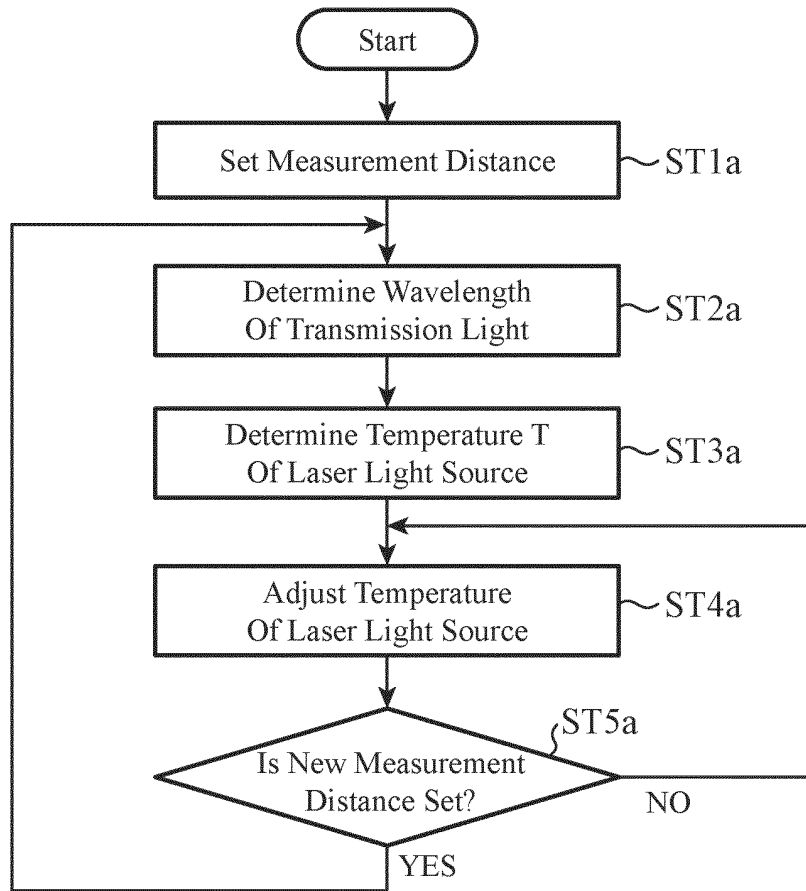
Start

Set Measurement Distance

ST1a

Determine Wavelength Of Transmission Light

ST2a

Determine Temperature T Of Laser Light Source

ST3a

Adjust Temperature Of Laser Light Source

ST4a

ST5a

Is New Measurement Distance Set?

NO

YES